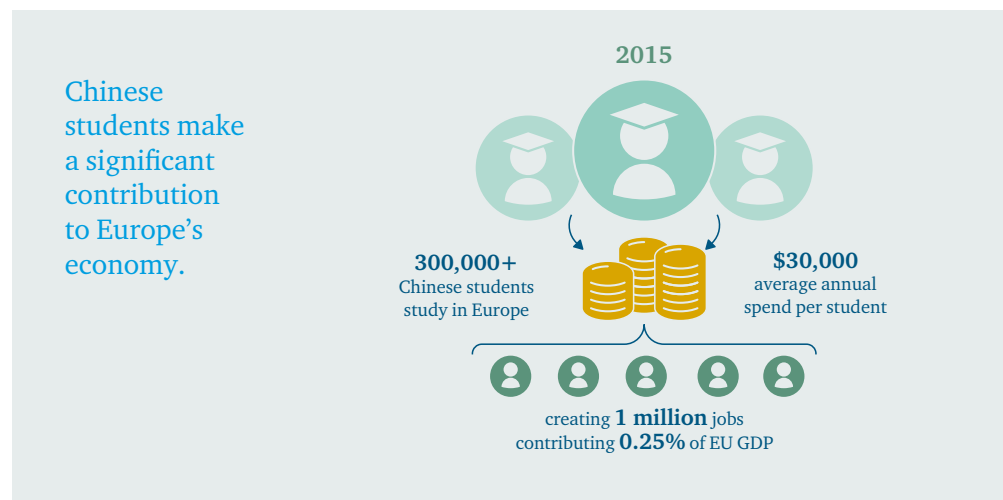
Chinese students make a significant contribution to Europe's economy.

2015

300,000+
Chinese students study in Europe

$30,000
average annual spend per student

creating **1 million** jobs
contributing **0.25%** of EU GDP